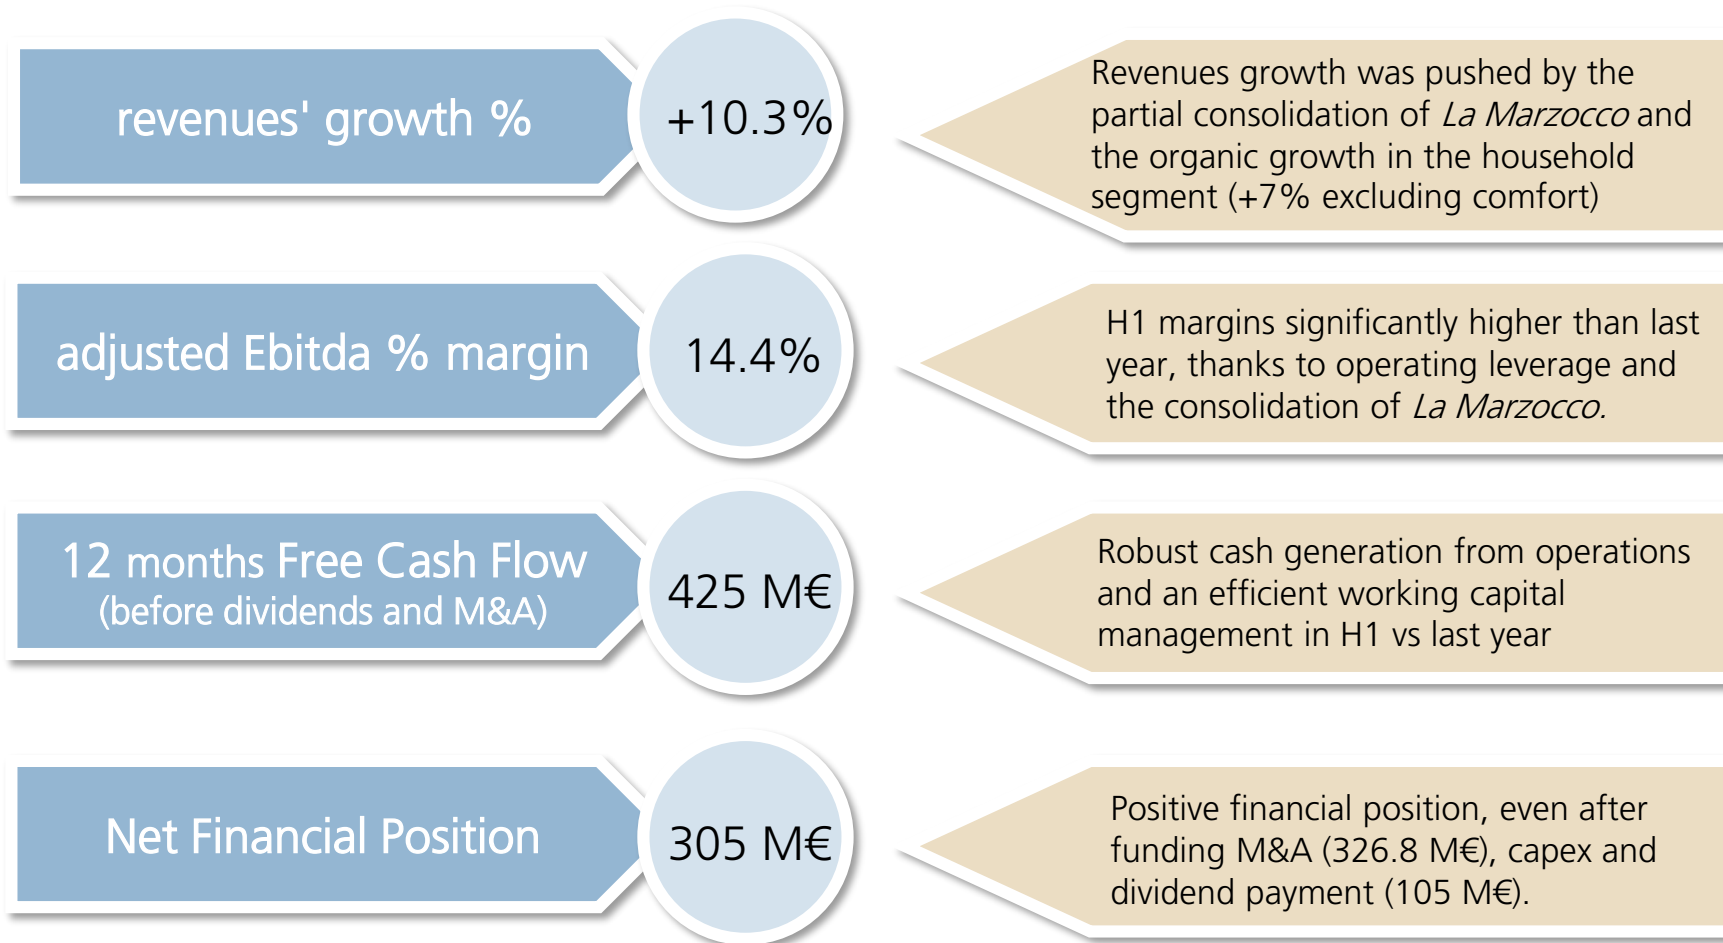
revenues' growth %

+10.3%

Revenues growth was pushed by the partial consolidation of La Marzocco and the organic growth in the household segment (+7% excluding comfort)

adjusted Ebitda % margin

14.4%

H1 margins significantly higher than last year, thanks to operating leverage and the consolidation of La Marzocco.

12 months Free Cash Flow (before dividends and M&A)

425 M€

Robust cash generation from operations and an efficient working capital management in H1 vs last year

Net Financial Position

305 M€

Positive financial position, even after funding M&A (326.8 M€), capex and dividend payment (105 M€).